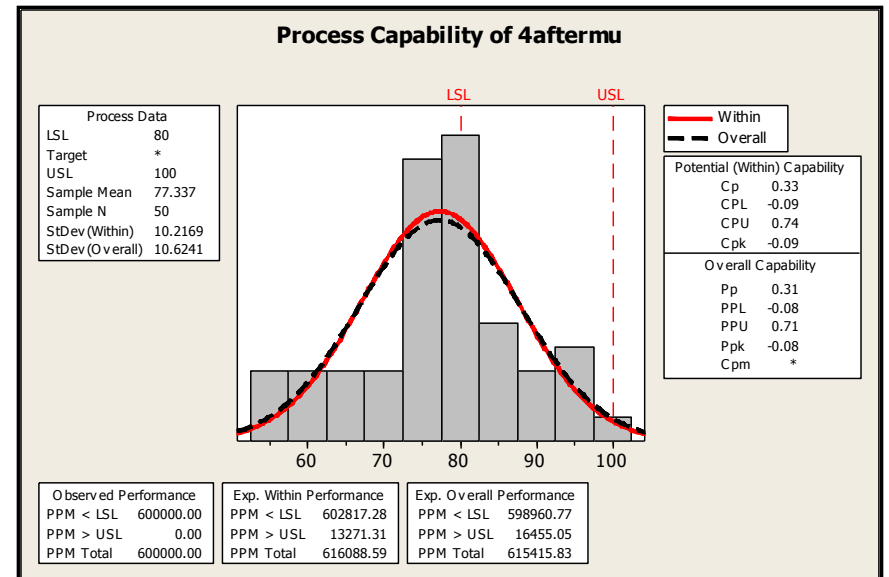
Process Capability of 4aftermu

Process Data

| | |
|---|---|
| LSL | 80 |
| Target | * |
| USL | 100 |
| Sample Mean | 77.337 |
| Sample N | 50 |
| StDev(Within) | 10.2169 |
| StDev(Overall) | 10.6241 |

LSL

USL

60 70 80 90 100

Within
Overall

Potential (Within) Capability

| | |
|---|---|
| Cp | 0.33 |
| CPL | -0.09 |
| CPU | 0.74 |
| Cpk | -0.09 |

Overall Capability

| | |
|---|---|
| Pp | 0.31 |
| PPL | -0.08 |
| PPU | 0.71 |
| Ppk | -0.08 |
| Cpm | * |

Observed Performance

| | |
|---|---|
| PPM < LSL | 600000.00 |
| PPM > USL | 0.00 |
| PPM Total | 600000.00 |

Exp. Within Performance

| | |
|---|---|
| PPM < LSL | 602817.28 |
| PPM > USL | 13271.31 |
| PPM Total | 616088.59 |

Exp. Overall Performance

| | |
|---|---|
| PPM < LSL | 598960.77 |
| PPM > USL | 16455.05 |
| PPM Total | 615415.83 |